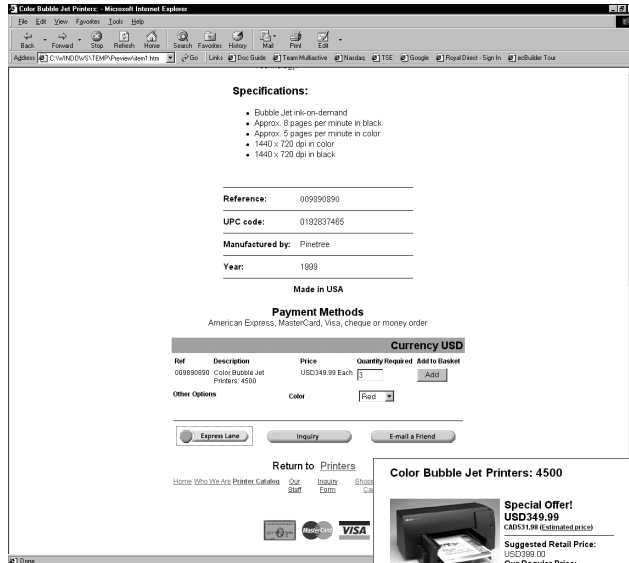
Color Bubble Jet Printers: - Microsoft Internet Explorer

File Edit View Favorites Tools Help

Back Forward Stop Refresh Home Search Favorites History Mail Print Edit

Address C:\WINDOWS\TEMP\Preview\item1.htm Go Links Doc Guide Team Multiactive Nasdaq TSE Google Royal Direct - Sign In ecBuilder Tour

Specifications:

- Bubble Jet ink-on-demand
- Approx. 8 pages per minute in black
- Approx. 5 pages per minute in color
- 1440 x 720 dpi in color
- 1440 x 720 dpi in black

| | |
|---|---|
| Reference: | 009890890 |
| UPC code: | 0192837465 |
| Manufactured by: | Pinetree |
| Year: | 1999 |

Made in USA

Payment Methods

American Express, MasterCard, Visa, cheque or money order

Currency USD

| Ref | Description | Price | Quantity Required | Add to Basket |
|---|---|---|---|---|
| 009890890 | Color Bubble Jet Printers: 4500 | USD349.99 Each | 3 | Add |

Other Options Color Red

Express Lane Inquiry E-mail a Friend

Return to Printers

Home Who We Are Printer Catalog Our Staff Inquiry Form Shop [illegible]

MasterCard VISA

Color Bubble Jet Printers: 4500

Special Offer!
USD349.99
CAD531.98 (Estimated price)

Suggested Retail Price:
USD399.00
Our Regular Price:

Done